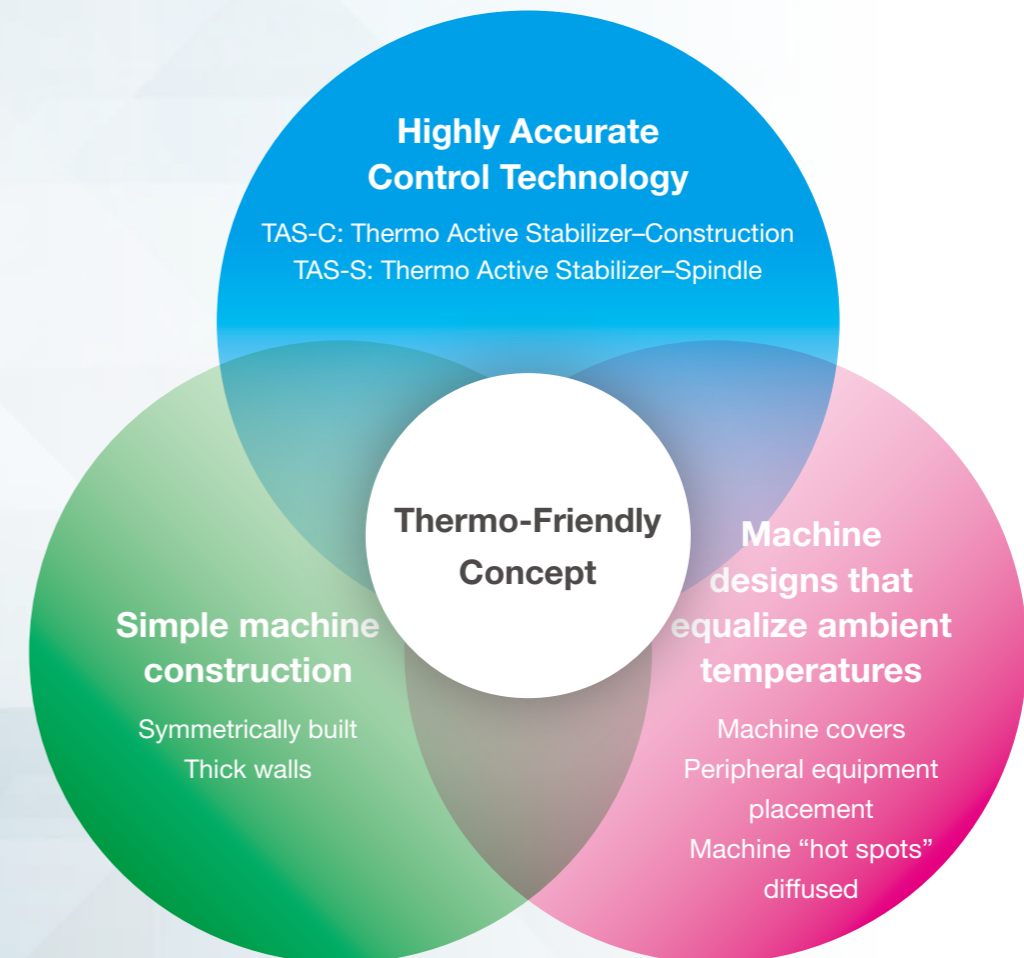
Highly Accurate Control Technology

TAS-C: Thermo Active Stabilizer–Construction
TAS-S: Thermo Active Stabilizer–Spindle

Thermo-Friendly Concept

Simple machine construction

Symmetrically built
Thick walls

Machine designs that equalize ambient temperatures

Machine covers
Peripheral equipment placement
Machine “hot spots” diffused